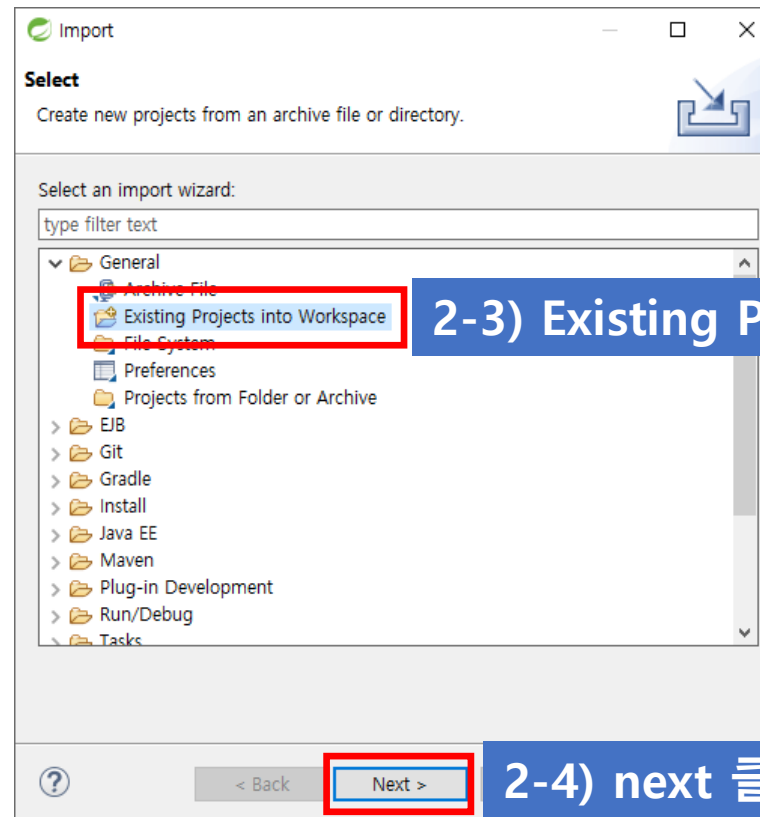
Import

Select

Create new projects from an archive file or directory.

Select an import wizard:

type filter text

General
Archive File
Existing Projects into Workspace
File System
Preferences
Projects from Folder or Archive
EJB
Git
Gradle
Install
Java EE
Maven
Plug-in Development
Run/Debug
Tasks

2-3) Existing P

?

< Back

Next >

2-4) next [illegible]